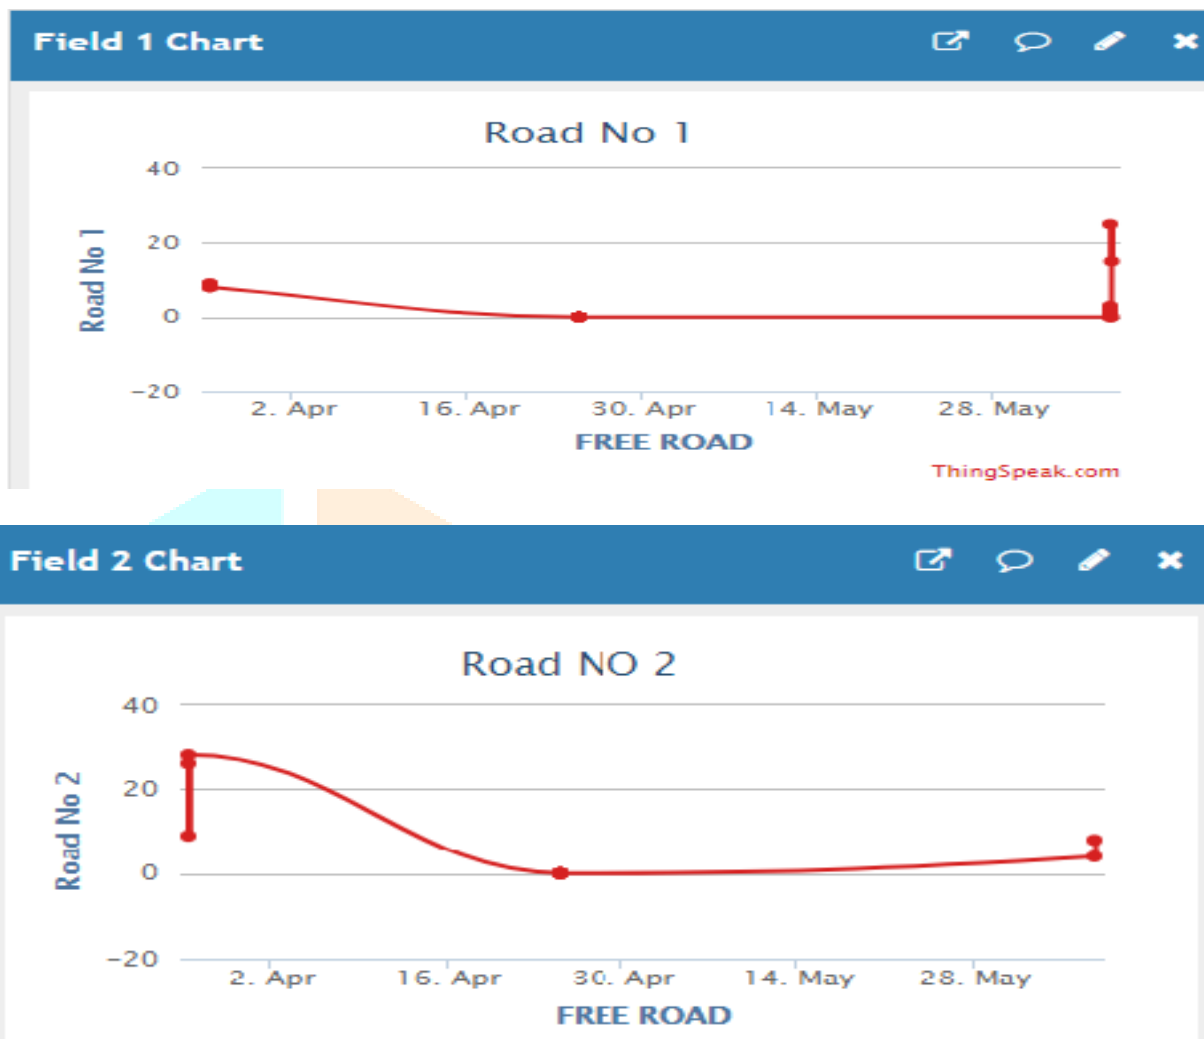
Field 1 Chart

Road No 1

Road No 1

40
20
0
-20

2. Apr
16. Apr
30. Apr
14. May
28. May

FREE ROAD

ThingSpeak.com

Field 2 Chart

Road NO 2

Road No 2

40
20
0
-20

2. Apr
16. Apr
30. Apr
14. May
28. May

FREE ROAD